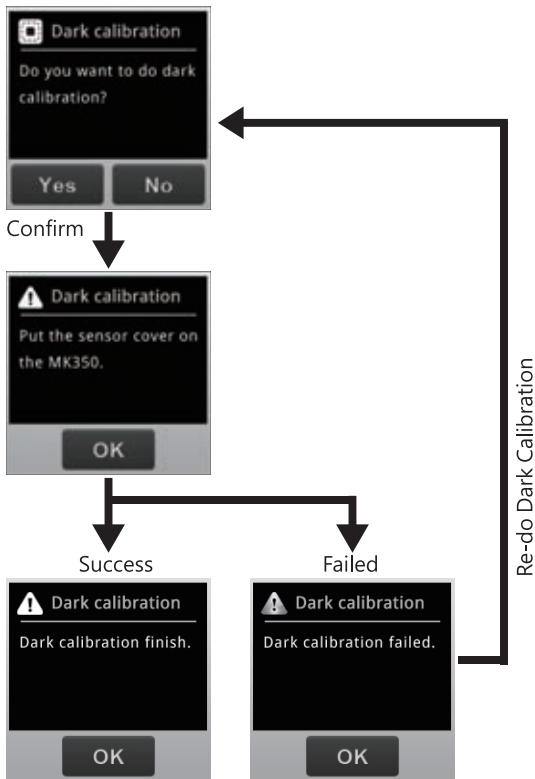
Dark calibration

Do you want to do dark calibration?

Yes

No

Confirm

Dark calibration

Put the sensor cover on the MK350.

OK

Success

Failed

Dark calibration

Dark calibration finish.

OK

Dark calibration

Dark calibration failed.

OK

Re-do Dark Calibration